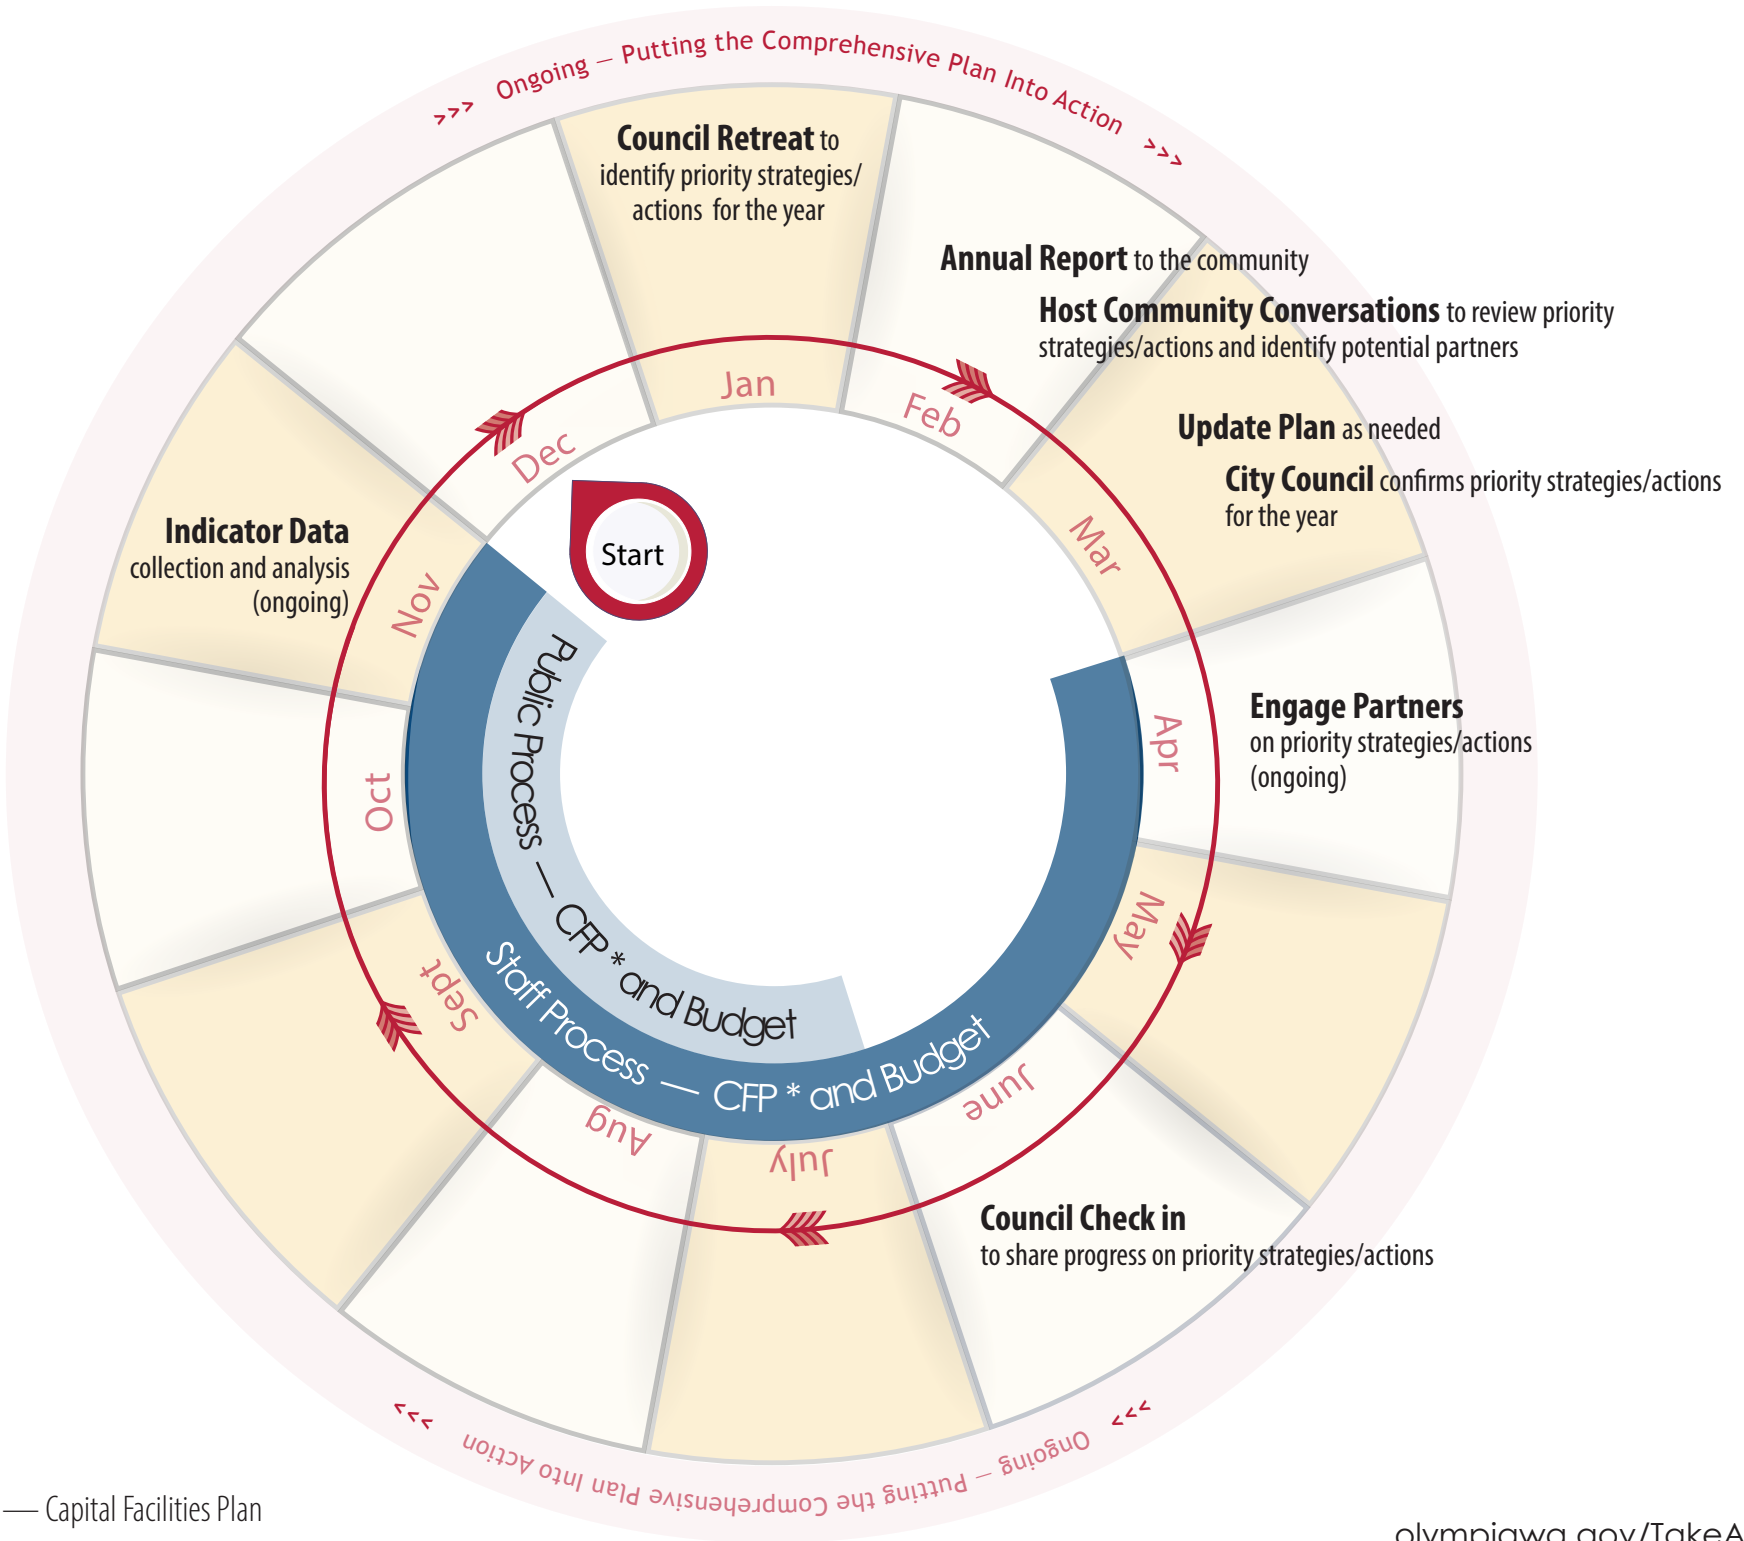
>>> Ongoing – Putting the Comprehensive Plan Into Action >>>

Council Retreat to identify priority strategies/ actions for the year

Annual Report to the community

Host Community Conversations to review priority strategies/actions and identify potential partners

Update Plan as needed

City Council confirms priority strategies/actions for the year

Engage Partners on priority strategies/actions (ongoing)

Council Check in to share progress on priority strategies/actions

Indicator Data collection and analysis (ongoing)

Jan
Feb
Mar
Apr
May
June
July
Aug
Sept
Oct
Nov
Dec

Start

Public Process — CFP * and Budget

Staff Process — CFP * and Budget

<<< Ongoing – Putting the Comprehensive Plan Into Action <<<

* — Capital Facilities Plan

olympiawa.gov/TakeA